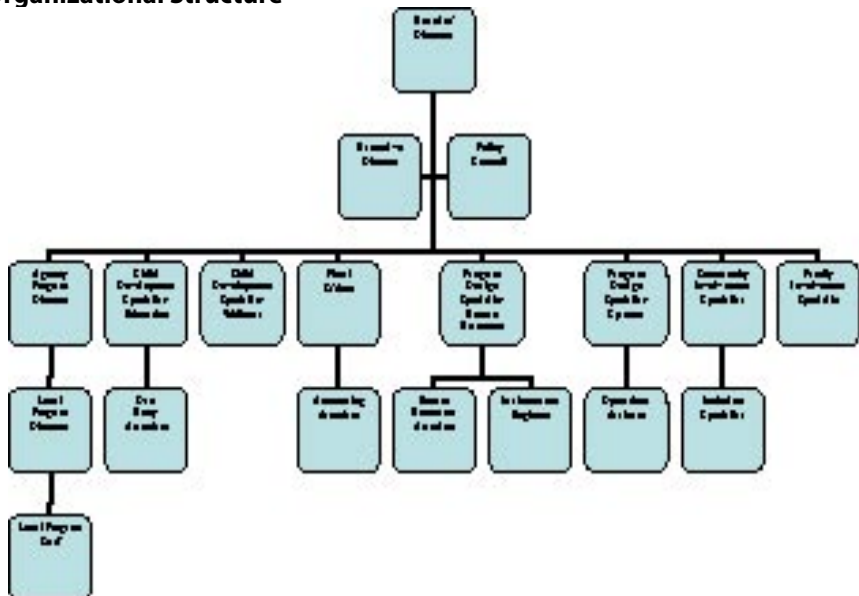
rganizational Structure

Board of Directors

Executive Director

Policy Council

Agency Program Director

Child Development Specialist Education

Child Development Specialist Wellness

Fiscal Officer

Program Design Specialist Human Resources

Program Design Specialist Operations

Community Involvement Specialist

Family Involvement Specialist

Local Program Director

Data Entry Associate

Accounting Associate

Human Resources Associate

Information Engineer

Operations Assistant

Inclusion Specialist

Local Program Staff